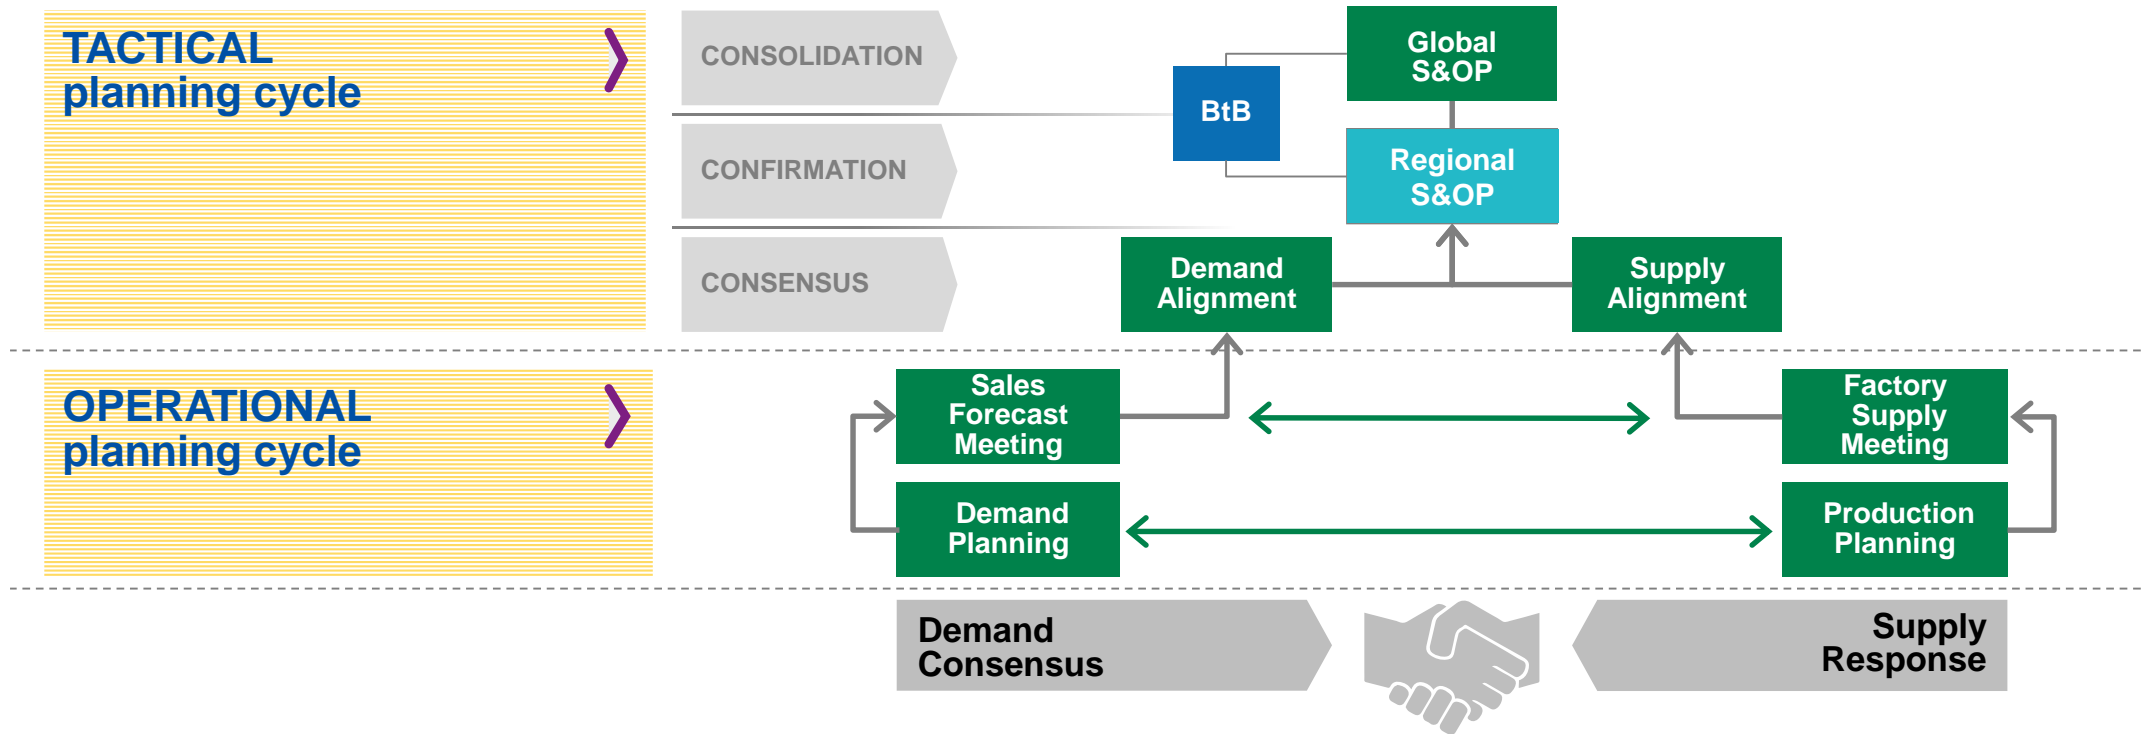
TACTICAL
planning cycle

CONSOLIDATION

CONFIRMATION

CONSENSUS

Global S&OP

BtB

Regional S&OP

Demand Alignment

Supply Alignment

OPERATIONAL
planning cycle

Sales Forecast Meeting

Factory Supply Meeting

Demand Planning

Production Planning

Demand Consensus

Supply Response